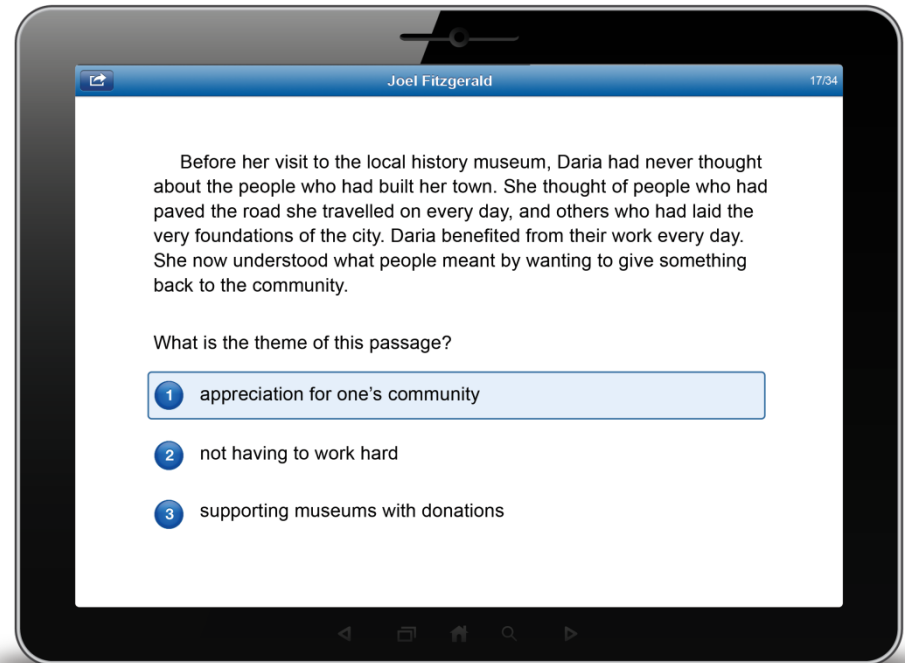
Joel Fitzgerald

17/34

Before her visit to the local history museum, Daria had never thought about the people who had built her town. She thought of people who had paved the road she travelled on every day, and others who had laid the very foundations of the city. Daria benefited from their work every day. She now understood what people meant by wanting to give something back to the community.

What is the theme of this passage?

1 appreciation for one's community

2 not having to work hard

3 supporting museums with donations